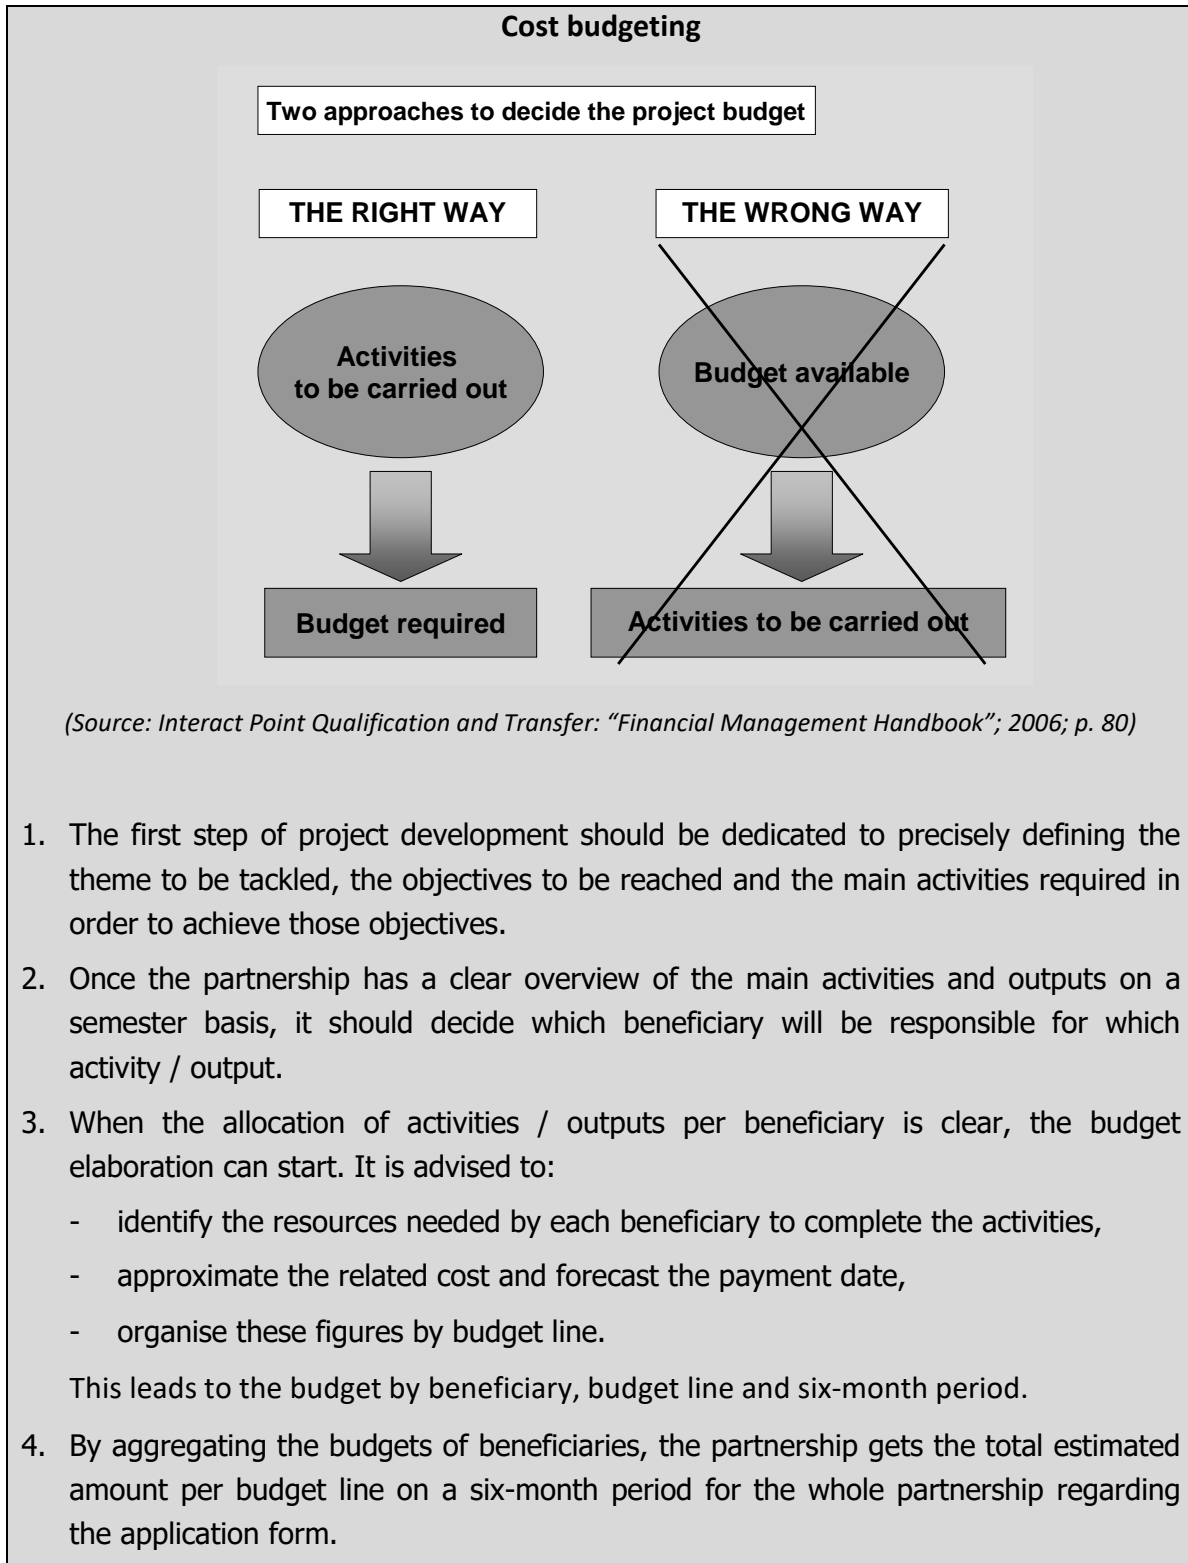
**Cost budgeting**

Two approaches to decide the project budget

THE RIGHT WAY

THE WRONG WAY

Activities to be carried out

Budget available

Budget required

Activities to be carried out

*(Source: Interact Point Qualification and Transfer: "Financial Management Handbook"; 2006; p. 80)*

1. The first step of project development should be dedicated to precisely defining the theme to be tackled, the objectives to be reached and the main activities required in order to achieve those objectives.
2. Once the partnership has a clear overview of the main activities and outputs on a semester basis, it should decide which beneficiary will be responsible for which activity / output.
3. When the allocation of activities / outputs per beneficiary is clear, the budget elaboration can start. It is advised to:
   - identify the resources needed by each beneficiary to complete the activities,
   - approximate the related cost and forecast the payment date,
   - organise these figures by budget line.

   This leads to the budget by beneficiary, budget line and six-month period.
4. By aggregating the budgets of beneficiaries, the partnership gets the total estimated amount per budget line on a six-month period for the whole partnership regarding the application form.